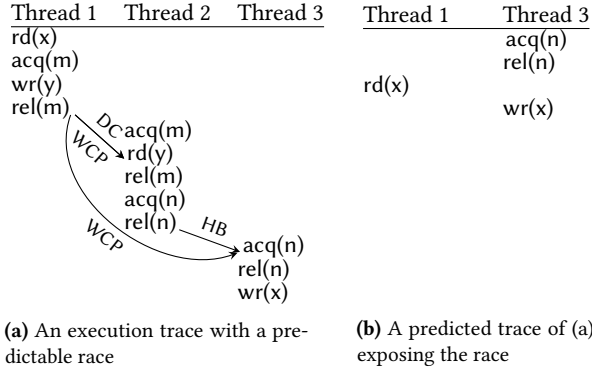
| Thread 1 | Thread 2 | Thread 3 |
|---|---|---|
| rd(x) | | |
| acq(m) | | |
| wr(y) | | |
| rel(m) | | |
| | acq(m) | |
| | rd(y) | |
| | rel(m) | |
| | acq(n) | |
| | rel(n) | |
| | | acq(n) |
| | | rel(n) |
| | | wr(x) |

DC
WCP
WCP
HB

| Thread 1 | Thread 3 |
|---|---|
| | acq(n) |
| | rel(n) |
| rd(x) | |
| | wr(x) |

**(a)** An execution trace with a predictable race

**(b)** A predicted trace of (a) exposing the race